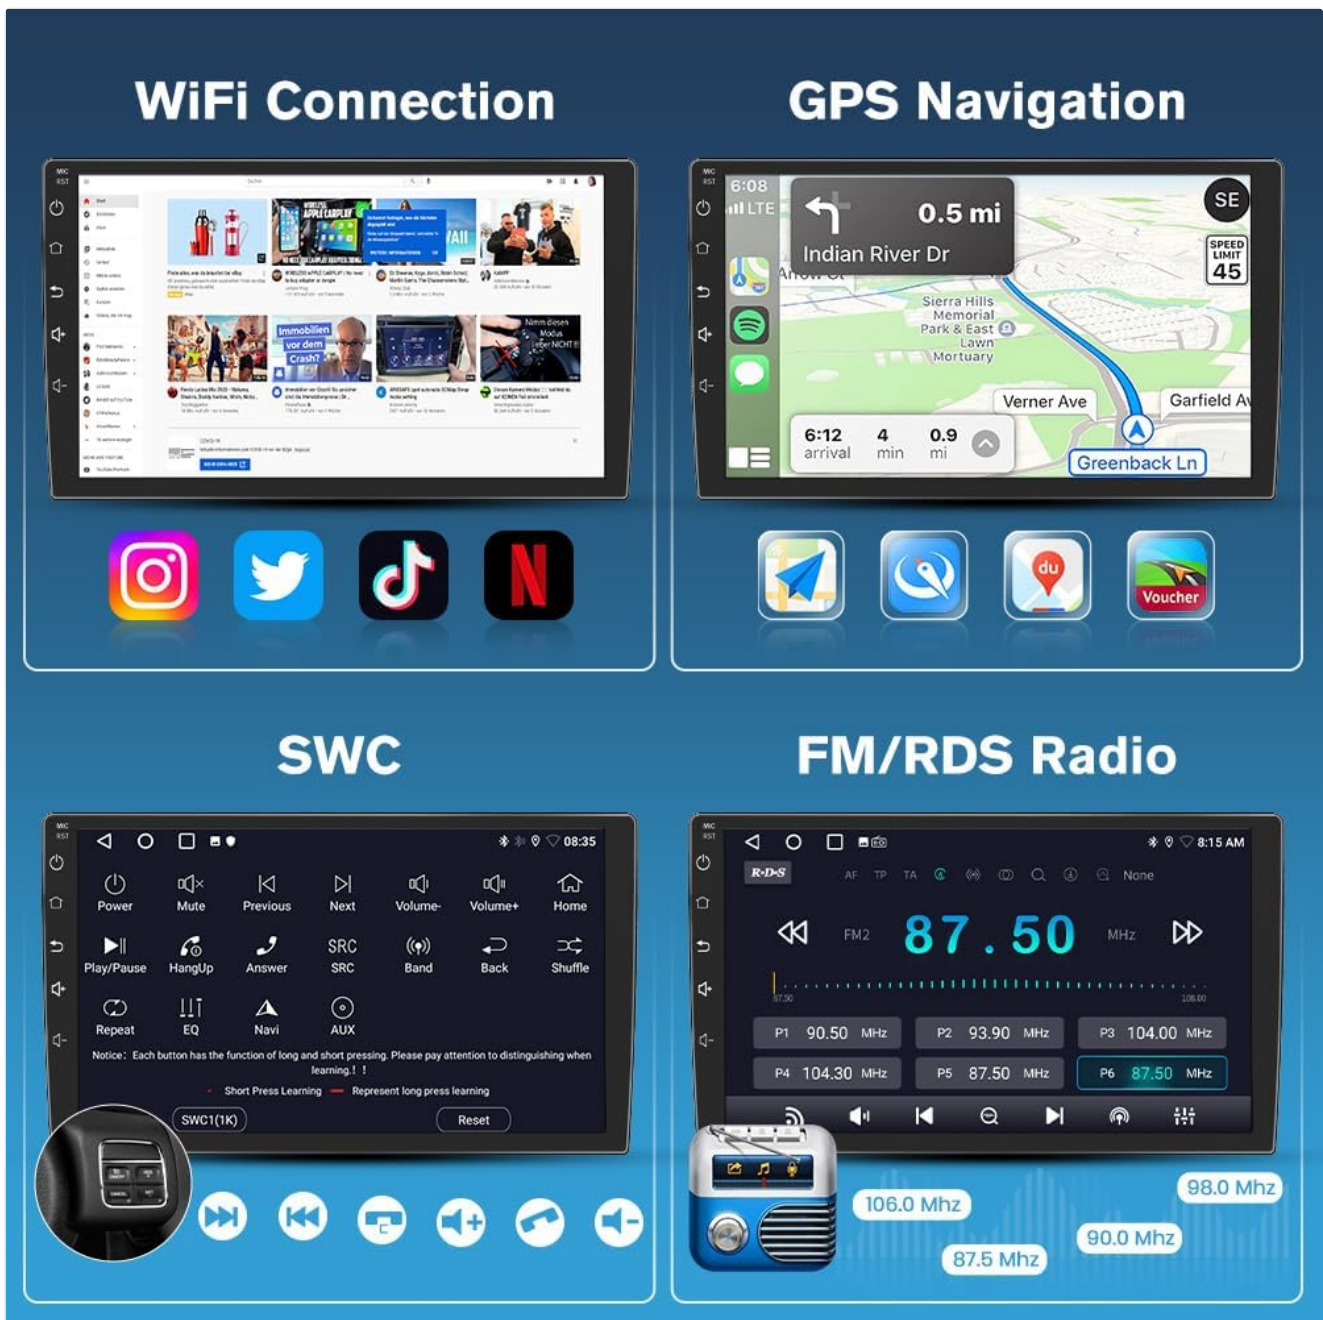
WiFi Connection

MIC
RST

Immobilien vor dem Crash?

Nimm diesen Modus lieber NICHT!!

GPS Navigation

MIC
RST

6:08
LTE

0.5 mi
Indian River Dr

SE

SPEED LIMIT
45

Sierra Hills Memorial Park & East Lawn Mortuary

Verner Ave

Garfield A

6:12 arrival
4 min
0.9 mi

Greenback Ln

du

Voucher

SWC

MIC
RST

08:35

Power
Mute
Previous
Next
Volume-
Volume+
Home
Play/Pause
HangUp
Answer
SRC
SRC
Band
Back
Shuffle
Repeat
EQ
Navi
AUX

Notice: Each button has the function of long and short pressing. Please pay attention to distinguishing when learning.! !

Short Press Learning
Represent long press learning

SWC1(1K)
Reset

FM/RDS Radio

MIC
RST

8:15 AM

R·D·S
AF
TP
TA
None

FM2
87.50
MHz

87.50
108.00

| P1 90.50 MHz | P2 93.90 MHz | P3 104.00 MHz |
|---|---|---|
| P4 104.30 MHz | P5 87.50 MHz | P6 87.50 MHz |

106.0 Mhz
98.0 Mhz
90.0 Mhz
87.5 Mhz